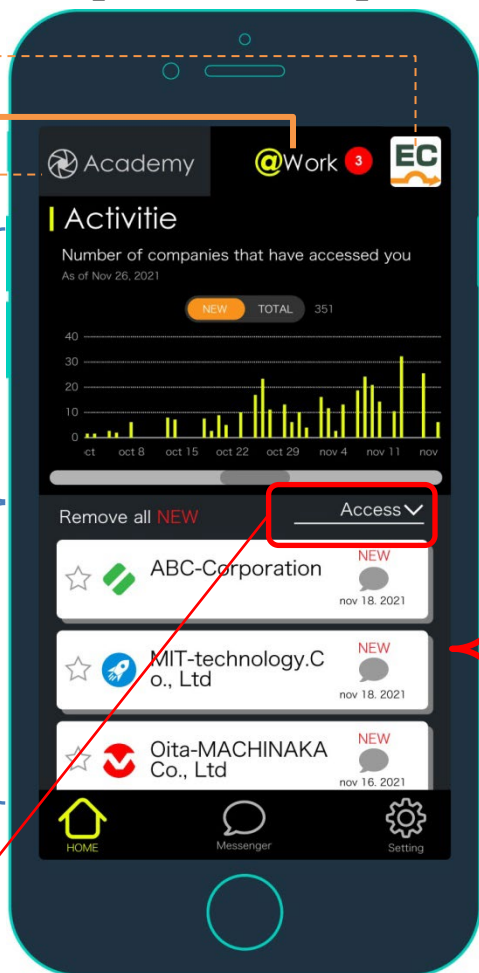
Academy

@Work 3

EC

Activitie

Number of companies that have accessed you

As of Nov 26, 2021

NEW TOTAL 351

40
30
20
10
0

ct oct 8 oct 15 oct 22 oct 29 nov 4 nov 11 nov

Remove all NEW

Access

ABC-Corporation
NEW
nov 18. 2021

MIT-technology.Co., Ltd
NEW
nov 18. 2021

Oita-MACHINAKA Co., Ltd
NEW
nov 16. 2021

HOME

Messenger

Setting